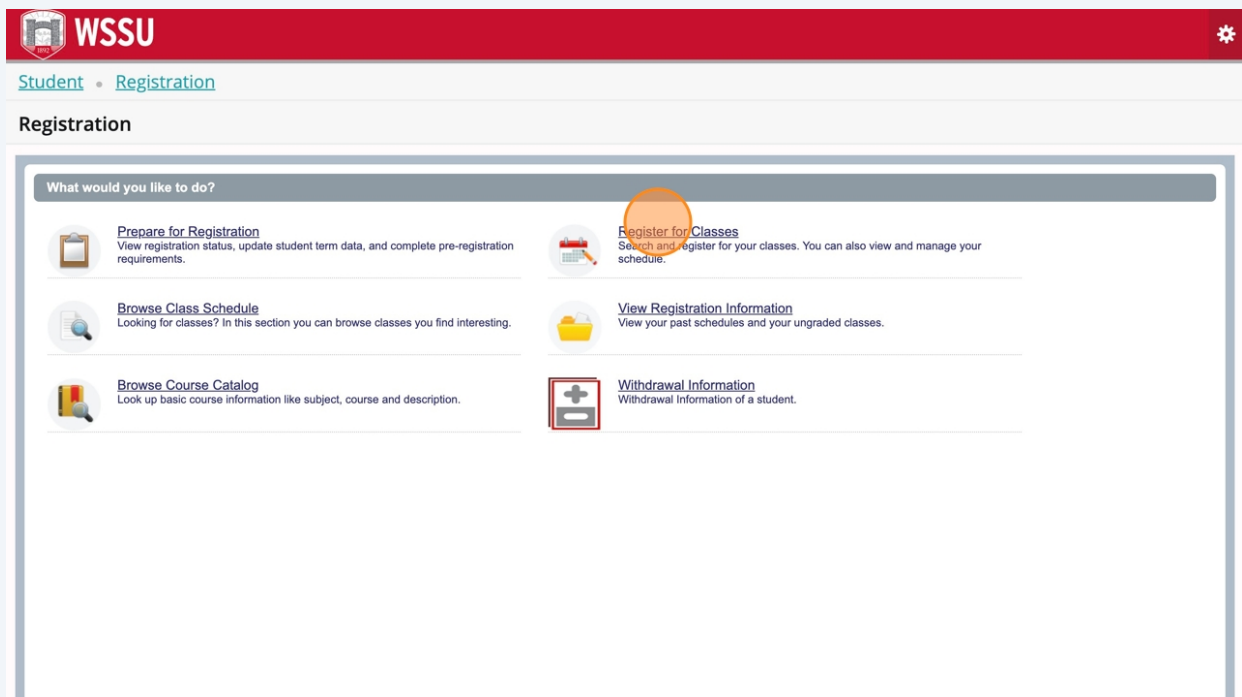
WSSU

Student • Registration

Registration

What would you like to do?

Prepare for Registration
View registration status, update student term data, and complete pre-registration requirements.

Register for Classes
Search and register for your classes. You can also view and manage your schedule.

Browse Class Schedule
Looking for classes? In this section you can browse classes you find interesting.

View Registration Information
View your past schedules and your ungraded classes.

Browse Course Catalog
Look up basic course information like subject, course and description.

Withdrawal Information
Withdrawal Information of a student.